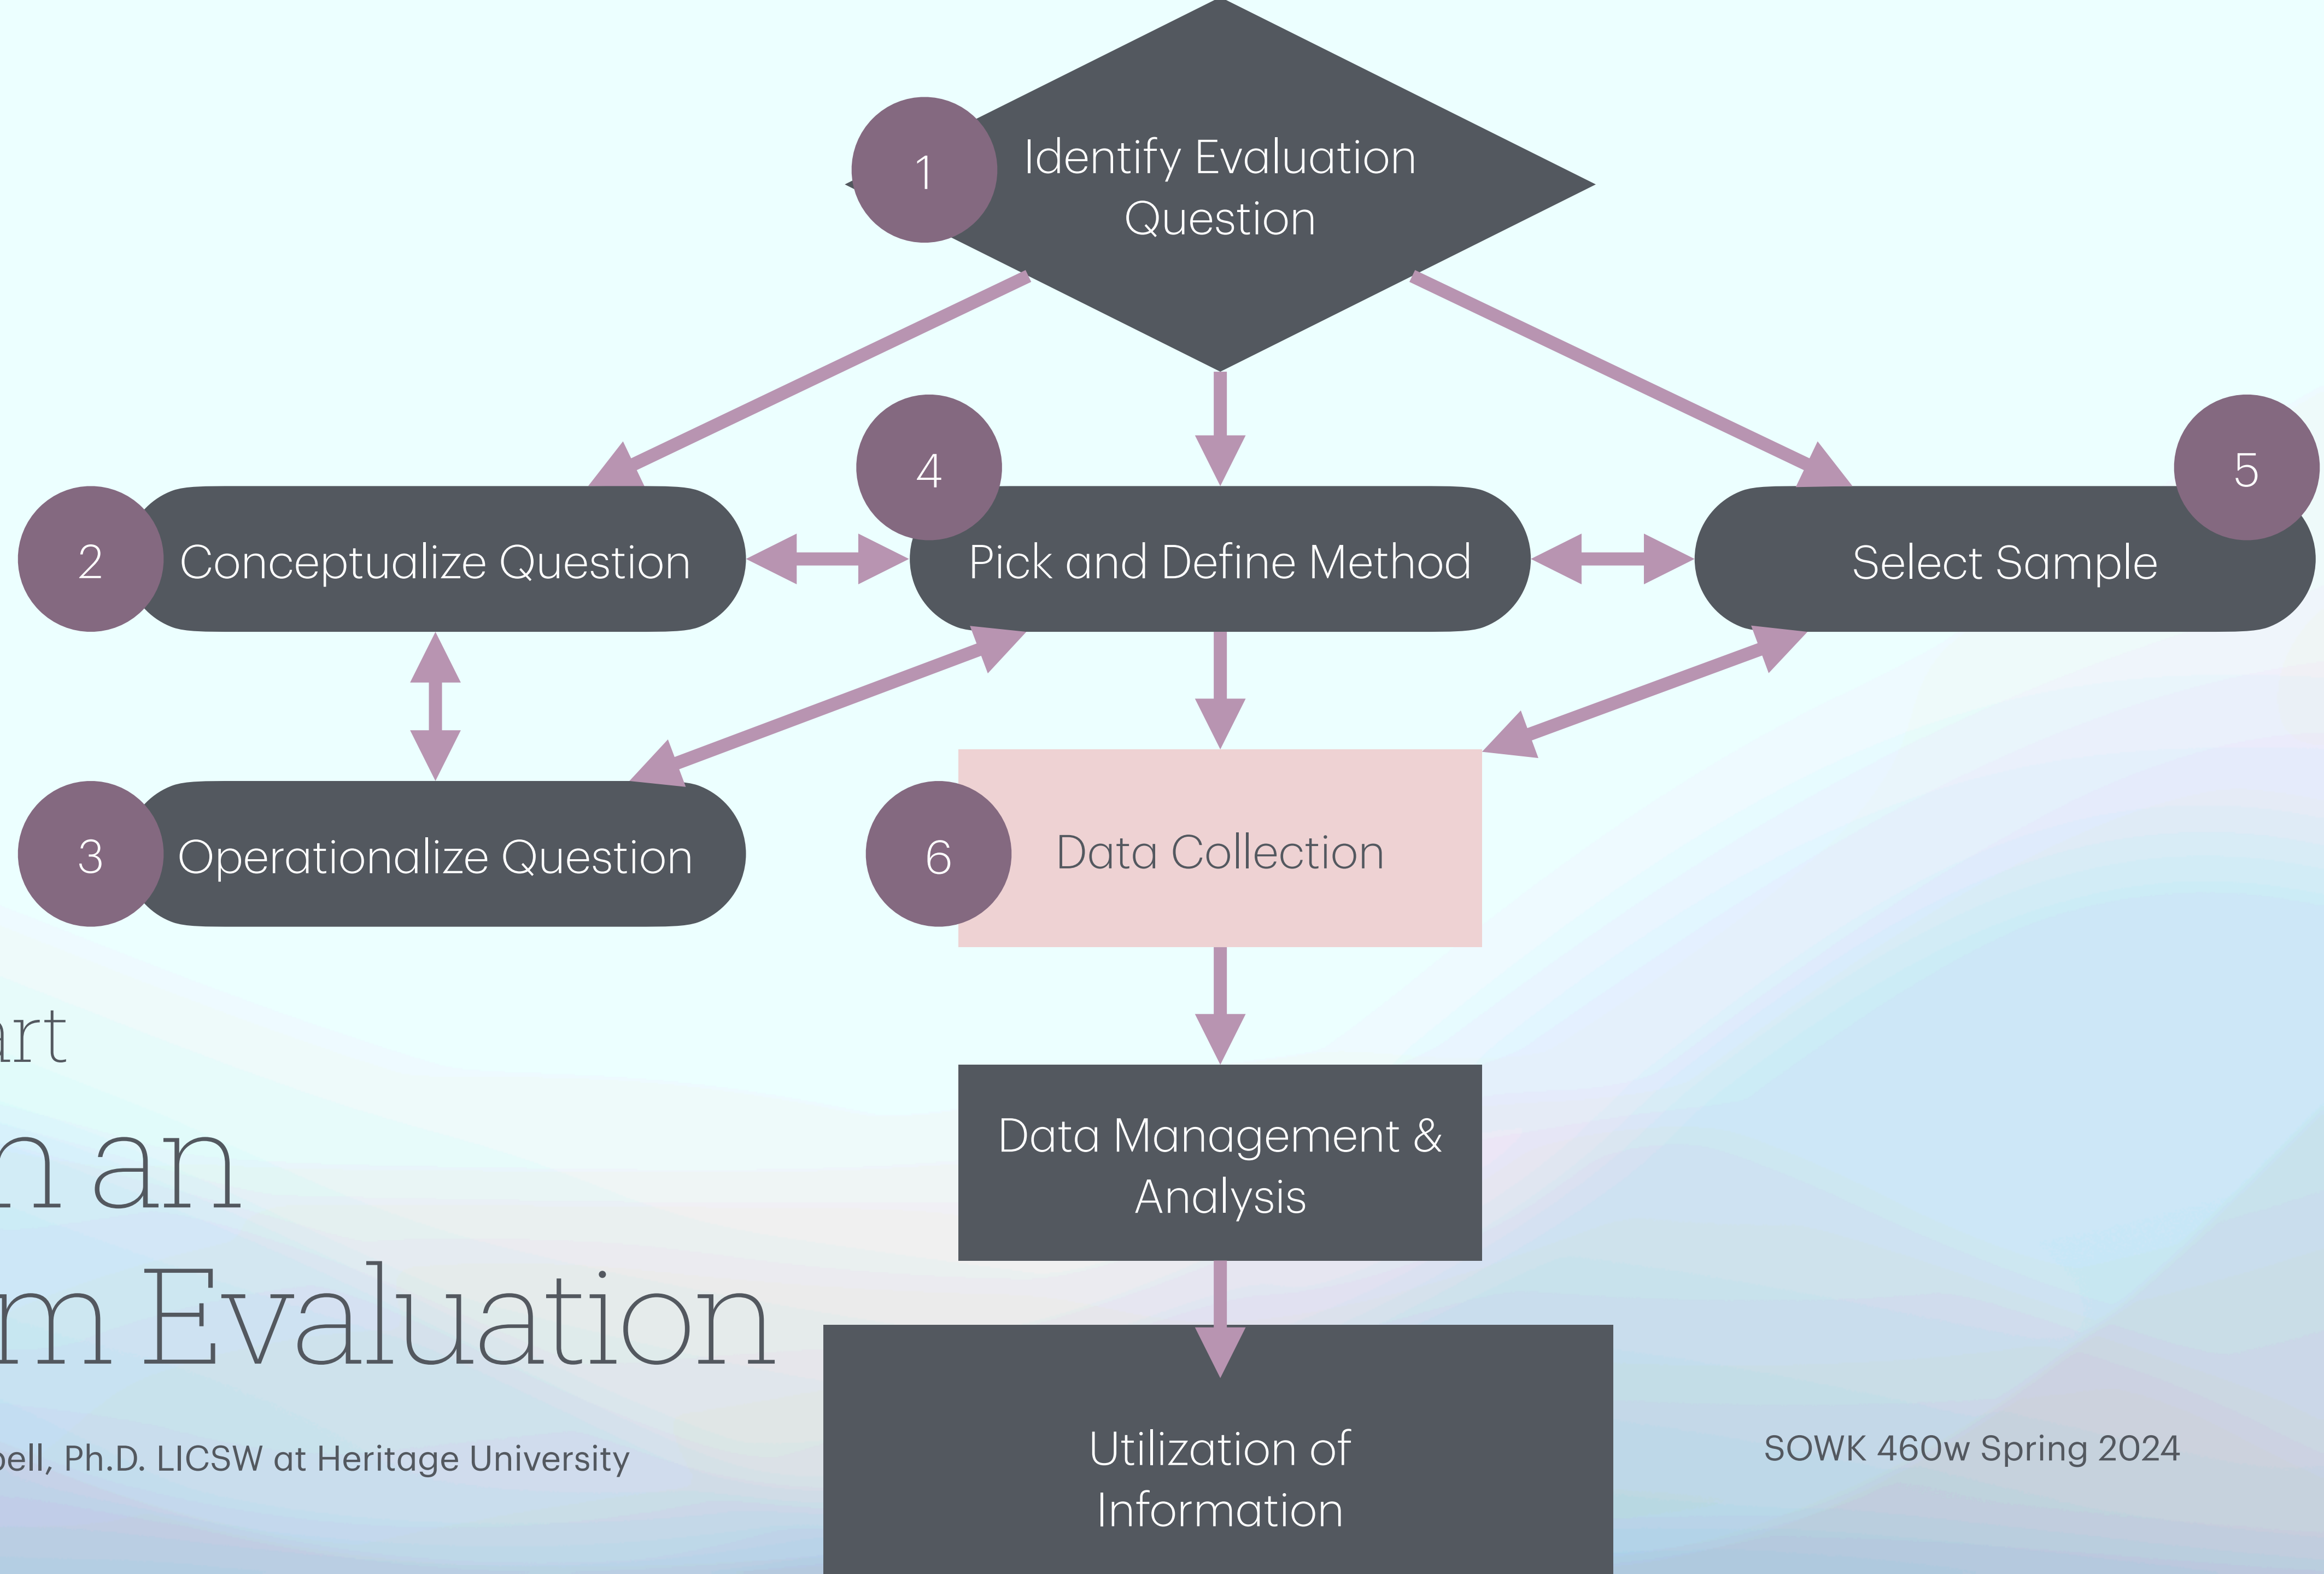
1 Identify Evaluation Question

2 Conceptualize Question

4 Pick and Define Method

5 Select Sample

3 Operationalize Question

6 Data Collection

Data Management & Analysis

Utilization of Information

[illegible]rt

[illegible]n an

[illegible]m Evaluation

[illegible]ell, Ph.D. LICSW at Heritage University

SOWK 460w Spring 2024